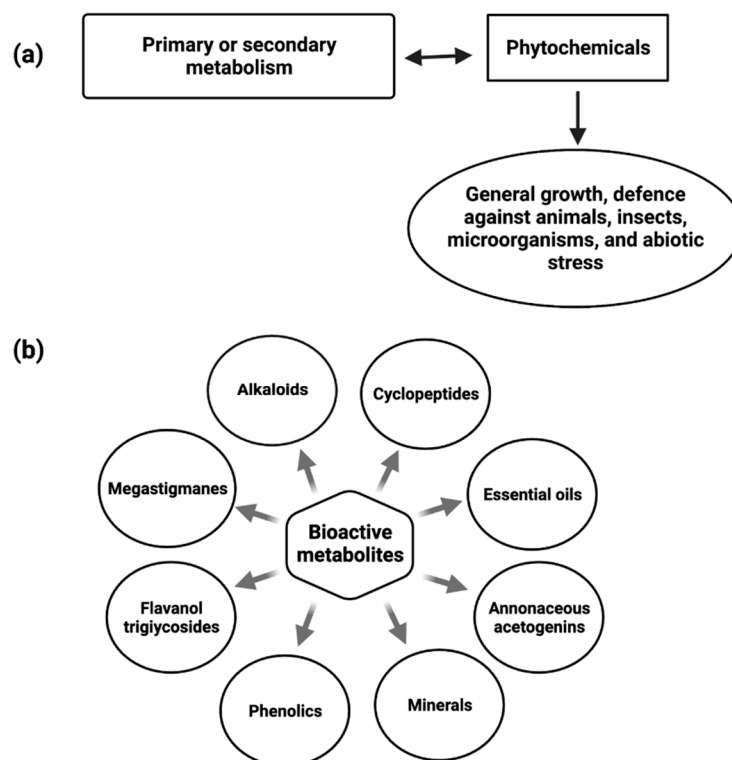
(a)

Primary or secondary metabolism

Phytochemicals

General growth, defence against animals, insects, microorganisms, and abiotic stress

(b)

Alkaloids

Cyclopeptides

Megastigmanes

Bioactive metabolites

Essential oils

Flavanol trigiycosides

Annonaceous acetogenins

Phenolics

Minerals